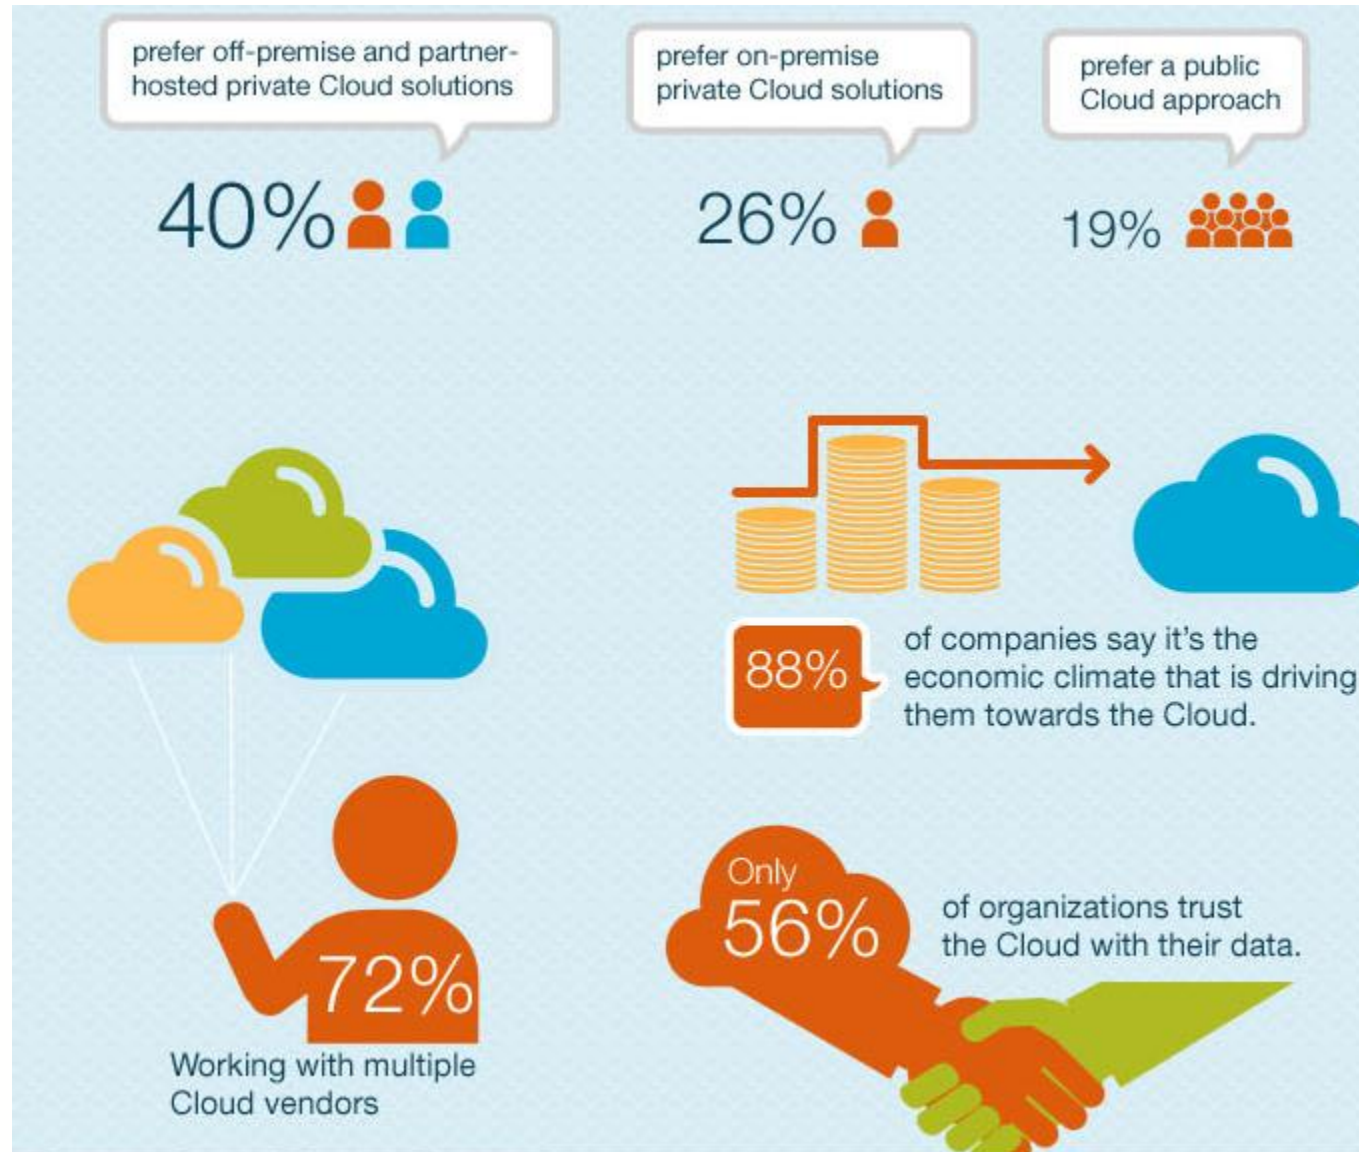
prefer off-premise and partner-hosted private Cloud solutions

40%

prefer on-premise private Cloud solutions

26%

prefer a public Cloud approach

19%

88%

of companies say it's the economic climate that is driving them towards the Cloud.

72%

Working with multiple Cloud vendors

Only 56%

of organizations trust the Cloud with their data.